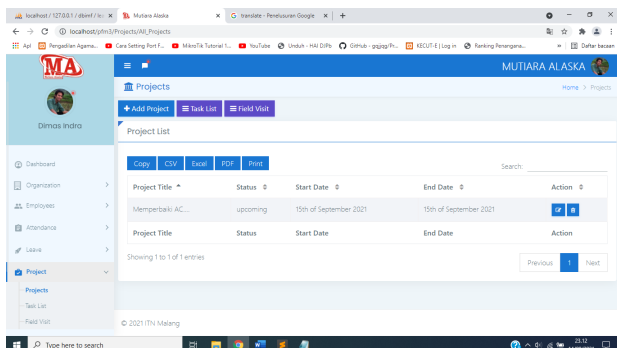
localhost / 127.0.0.1 / dbimf / in × | Mutiara Alaska × | translate - Penelusuran Google × | +

localhost/pfm3/Projects/All_Projects

Apl | Pengadilan Agama... | Cara Setting Port F... | MikroTik Tutorial 1... | YouTube | Unduh - HAI DIPo | GitHub - gsjgsj/Pr... | KECUT-E | Log in | Ranking Penangana... | » | Daftar bacaan

MA

MUTIARA ALASKA

Dimas Indra

Dashboard
Organization
Employees
Attendance
Leave
Project
Projects
Task List
Field Visit

Projects

Home > Projects

+ Add Project | Task List | Field Visit

Project List

Copy | CSV | Excel | PDF | Print

Search:

| Project Title | Status | Start Date | End Date | Action |
|---|---|---|---|---|
| Memperbaiki AC... | upcoming | 15th of September 2021 | 15th of September 2021 | |
| Project Title | Status | Start Date | End Date | Action |

Showing 1 to 1 of 1 entries

Previous | 1 | Next

© 2021 ITN Malang

Type here to search

23.12